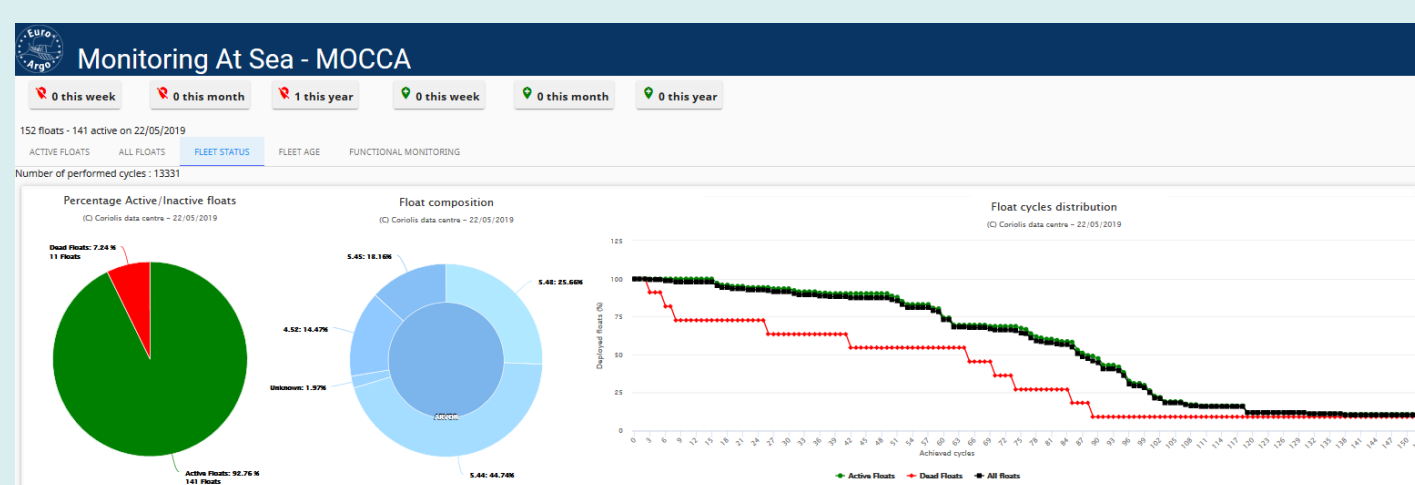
Euro Argo

Monitoring At Sea - MOCCA

0 this week | 0 this month | 1 this year | 0 this week | 0 this month | 0 this year

152 floats - 141 active on 22/05/2019

ACTIVE FLOATS | ALL FLOATS | FLEET STATUS | FLEET AGE | FUNCTIONAL MONITORING

Number of performed cycles : 13331

Percentage Active/Inactive floats
(C) Coriolis data centre - 22/05/2019

Dead Floats: 7.24 %
11 Floats

Active Floats: 92.76 %
141 Floats

Float composition
(C) Coriolis data centre - 22/05/2019

5.45: 18.16%
5.48: 25.66%
4.52: 14.47%
Unknown: 1.97%
5.44: 44.74%
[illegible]

Float cycles distribution
(C) Coriolis data centre - 22/05/2019

125
100
75
50
25
0

Deployed floats (%)

0 3 6 9 12 15 18 21 24 27 30 33 36 39 42 45 48 51 54 57 60 63 66 69 72 75 78 81 84 87 90 93 96 99 102 105 108 111 114 117 120 123 126 129 132 135 138 141 144 147 150

Achieved cycles

Active Floats | Dead Floats | All floats